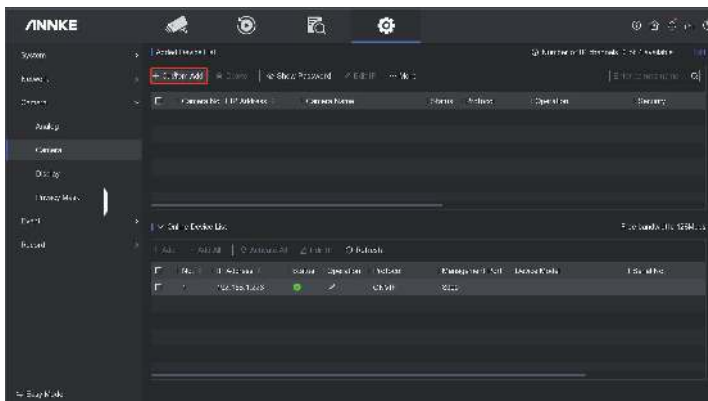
ANNKE

System
Network
Camera
Analog
Camera
Display
Privacy Mask
Event
Record

Added Device List
Number of IP channels: 0 Available
+ Custom Add
Delete
Show Password
Edit IP
More
Camera No. | IP Address | Camera Name | Status | Actions | Operation | Security

Online Device List
Add
Add All
Activate All
Edit IP
Refresh
No. | IP Address | Status | Operation | Protocol | Management Port | Device Model | Serial No.
1 | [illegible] | | | ONVIF | 8000 | |

Easy Mode